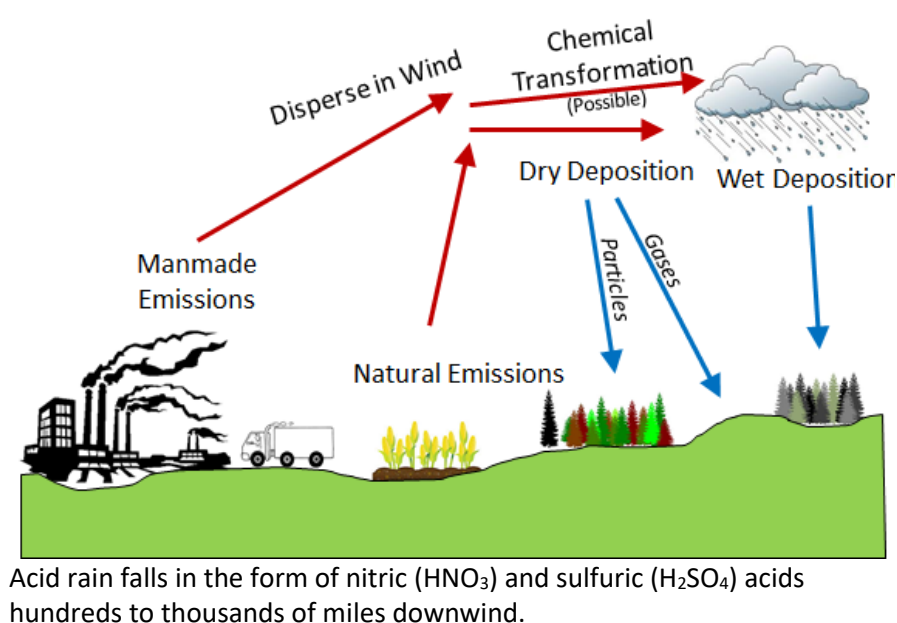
Disperse in Wind

Chemical Transformation
(Possible)

Dry Deposition

Wet Depositior

Particles

Gases

Manmade Emissions

Natural Emissions

Acid rain falls in the form of nitric ($HNO_3$) and sulfuric ($H_2SO_4$) acids hundreds to thousands of miles downwind.